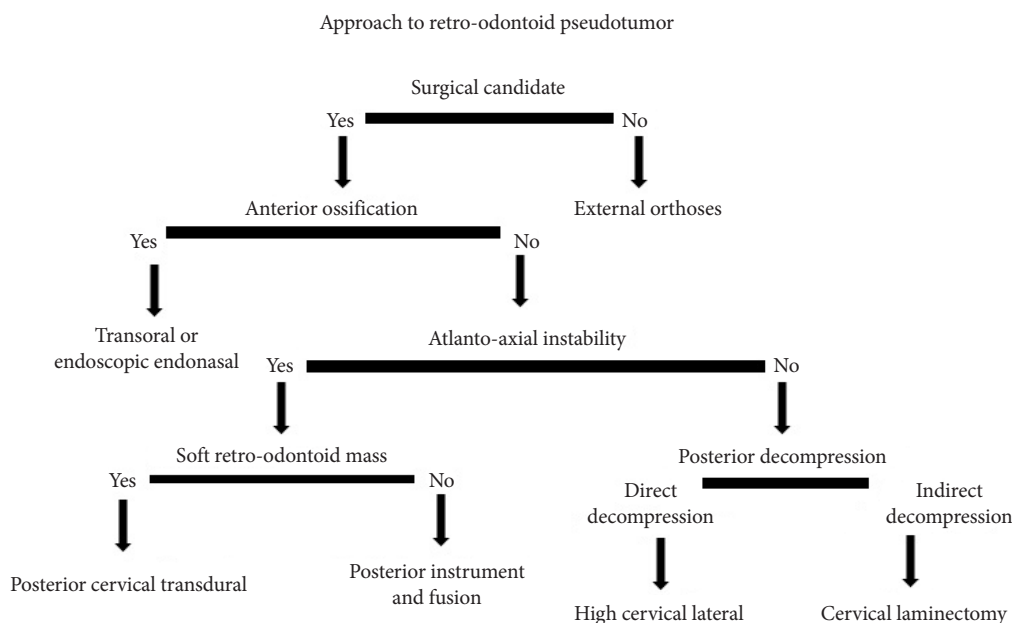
Approach to retro-odontoid pseudotumor

Surgical candidate

Yes

No

Anterior ossification

External orthoses

Yes

No

Transoral or endoscopic endonasal

Atlanto-axial instability

Yes

No

Soft retro-odontoid mass

Posterior decompression

Yes

No

Direct decompression

Indirect decompression

Posterior cervical transdural

Posterior instrument and fusion

High cervical lateral

Cervical laminectomy